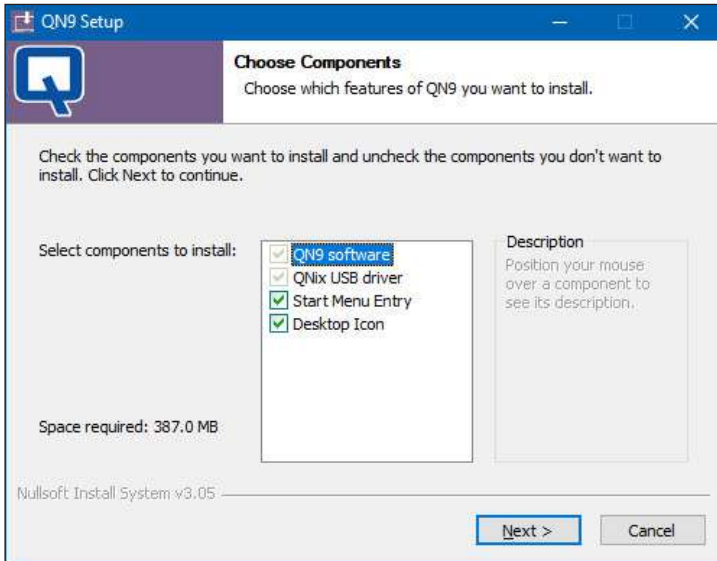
QN9 Setup

Choose Components
Choose which features of QN9 you want to install.

Check the components you want to install and uncheck the components you don't want to install. Click Next to continue.

Select components to install:

QN9 software
QNix USB driver
Start Menu Entry
Desktop Icon

Description
Position your mouse over a component to see its description.

Space required: 387.0 MB

Nullsoft Install System v3.05

Next >
Cancel